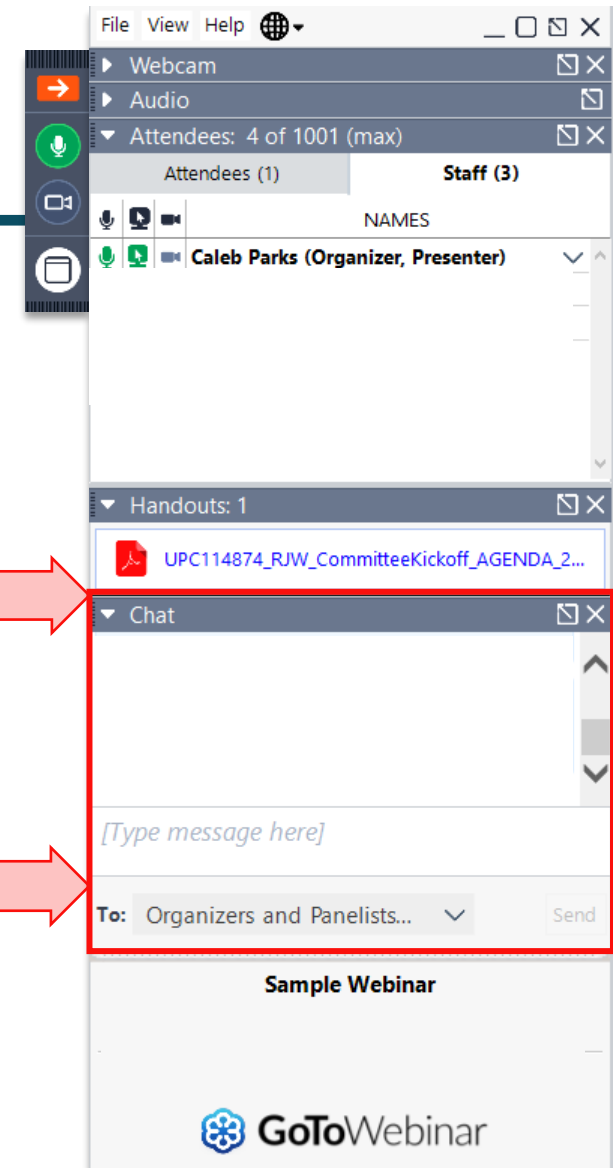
File View Help

Webcam

Audio

Attendees: 4 of 1001 (max)

Attendees (1)

Staff (3)

NAMES

Caleb Parks (Organizer, Presenter)

Handouts: 1

UPC114874_RJW_CommitteeKickoff_AGENDA_2...

Chat

[Type message here]

To: Organizers and Panelists...

Send

Sample Webinar

GoToWebinar